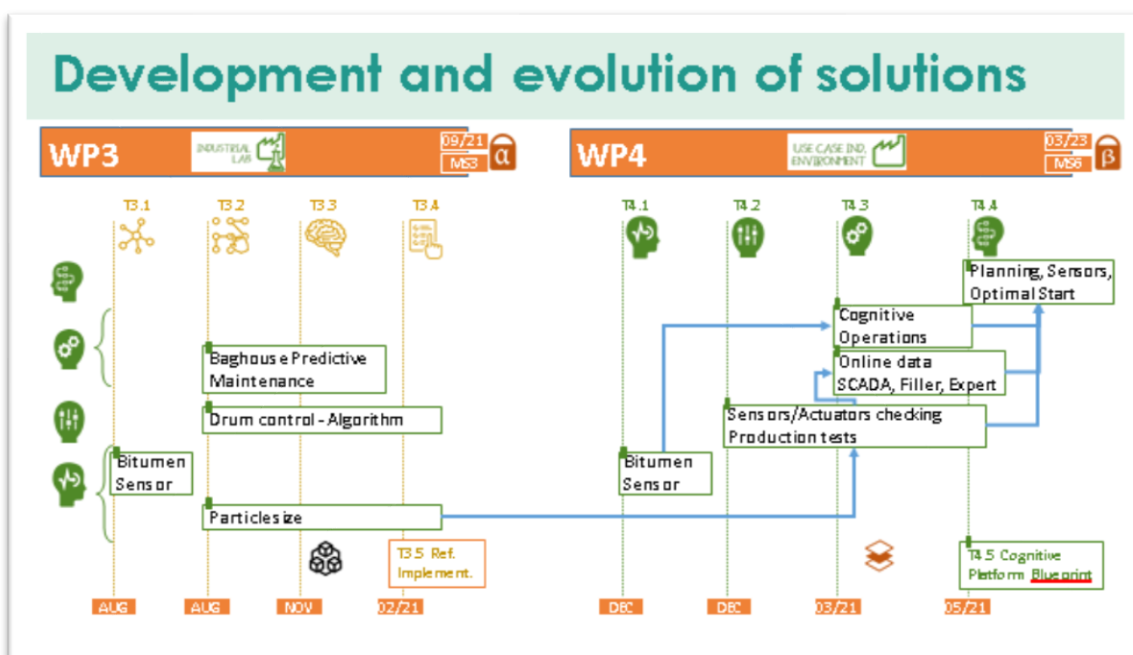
Development and evolution of solutions

WP3 INDUSTRIAL LAB 09/21 MS3 α

WP4 USE CASE IND. ENVIRONMENT 03/23 MS6 β

T3.1 T3.2 T3.3 T3.4

T4.1 T4.2 T4.3 T4.4

Planning, Sensors, Optimal Start

Cognitive Operations

Baghouse Predictive Maintenance

Online data SCADA, Filler, Expert

Drum control - Algorithm

Sensors/Actuators checking Production tests

Bitumen Sensor

Bitumen Sensor

Particlesize

T3.5 Ref. Implement.

T4.5 Cognitive Platform Blueprint

AUG AUG NOV 02/21 DEC DEC 03/21 05/21